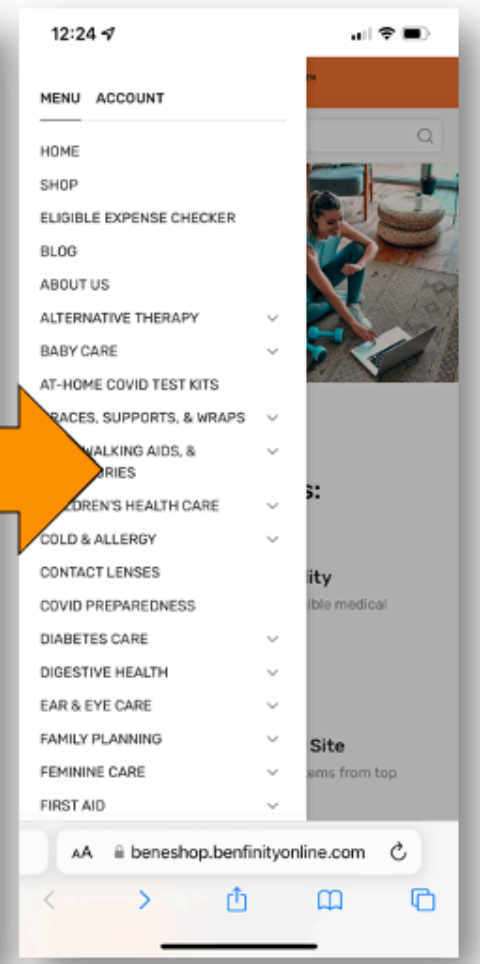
12:24

MENU ACCOUNT

HOME
SHOP
ELIGIBLE EXPENSE CHECKER
BLOG
ABOUT US
ALTERNATIVE THERAPY
BABY CARE
AT-HOME COVID TEST KITS
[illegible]RACES, SUPPORTS, & WRAPS
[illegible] WALKING AIDS, & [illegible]RIES
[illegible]LDREN'S HEALTH CARE
COLD & ALLERGY
CONTACT LENSES
COVID PREPAREDNESS
DIABETES CARE
DIGESTIVE HEALTH
EAR & EYE CARE
FAMILY PLANNING
FEMININE CARE
FIRST AID

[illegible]s:
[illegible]ity
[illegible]ible medical
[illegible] Site
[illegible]ems from top

AA beneshop.benfinityonline.com